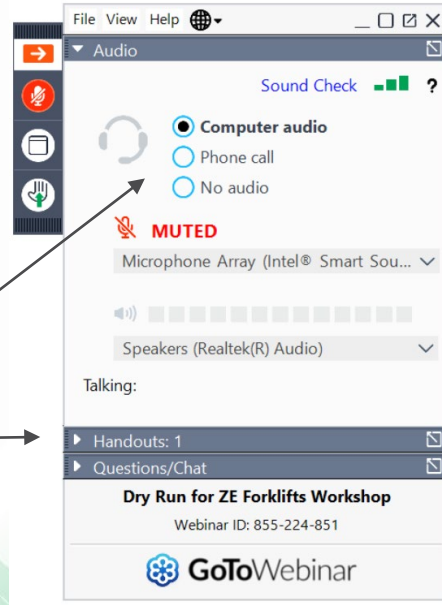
File View Help

Audio

Sound Check ?

Computer audio
Phone call
No audio

MUTED

Microphone Array (Intel® Smart Sou...

Speakers (Realtek(R) Audio)

Talking:

Handouts: 1

Questions/Chat

Dry Run for ZE Forklifts Workshop

Webinar ID: 855-224-851

GoToWebinar